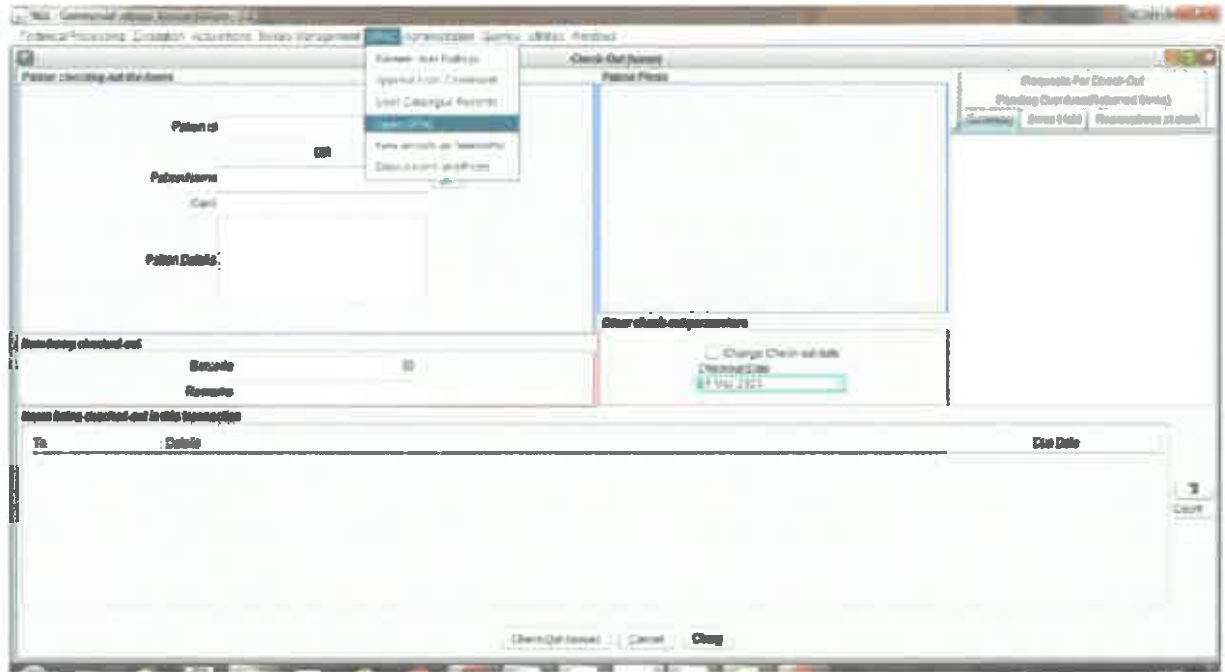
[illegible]

Technical Processing Circulation Acquisitions Serials Management OPAC Administration Queries Utilities Window

Check Out (Issue)

Patron checking out the items

Patron id

OR

Patron Name

Card

Patron Details

Patron Photo

Requests For Check-Out

Pending Overdues(Returned Items)

Summary Items Held Reservations at desk

Screen User Ratings
Approve User Comments
User Catalogue Records
Open OPAC
New arrivals as Newsletter
Data import and Fixes

Item being checked out

Barcode

Remarks

Other check out parameters

Change Check out date

Checkout Date

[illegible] May 2021

Items being checked-out in this transaction

To

Details

Due Date

Count

Check Out (Issue) Cancel Clear